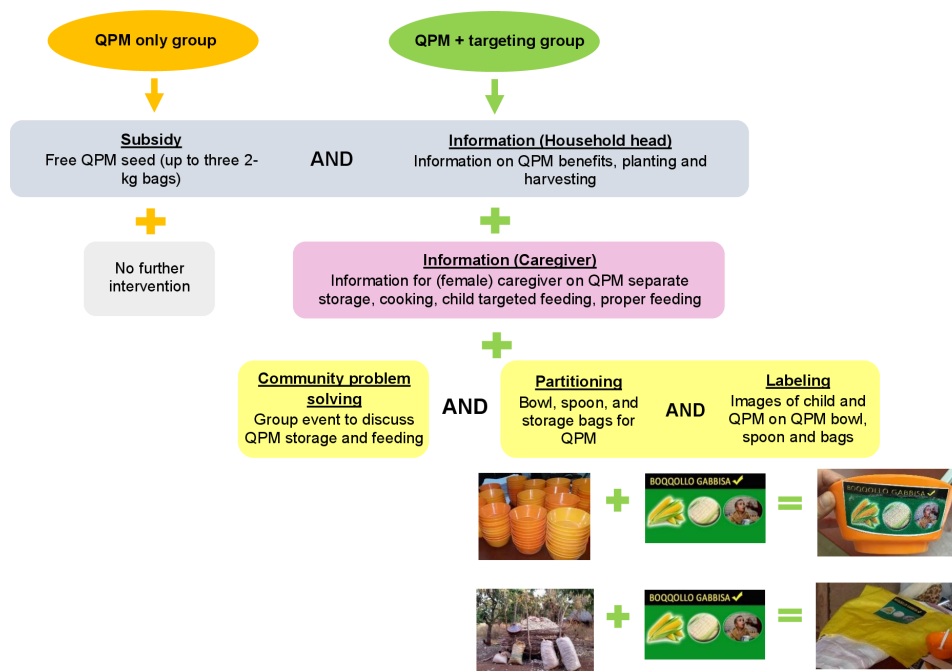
QPM only group

QPM + targeting group

Subsidy
Free QPM seed (up to three 2-kg bags)

AND

Information (Household head)
Information on QPM benefits, planting and harvesting

No further intervention

Information (Caregiver)
Information for (female) caregiver on QPM separate storage, cooking, child targeted feeding, proper feeding

Community problem solving
Group event to discuss QPM storage and feeding

AND

Partitioning
Bowl, spoon, and storage bags for QPM

AND

Labeling
Images of child and QPM on QPM bowl, spoon and bags

BOQQOLLO GABBISA

BOQQOLLO GABBISA

BOQQOLLO GABBISA